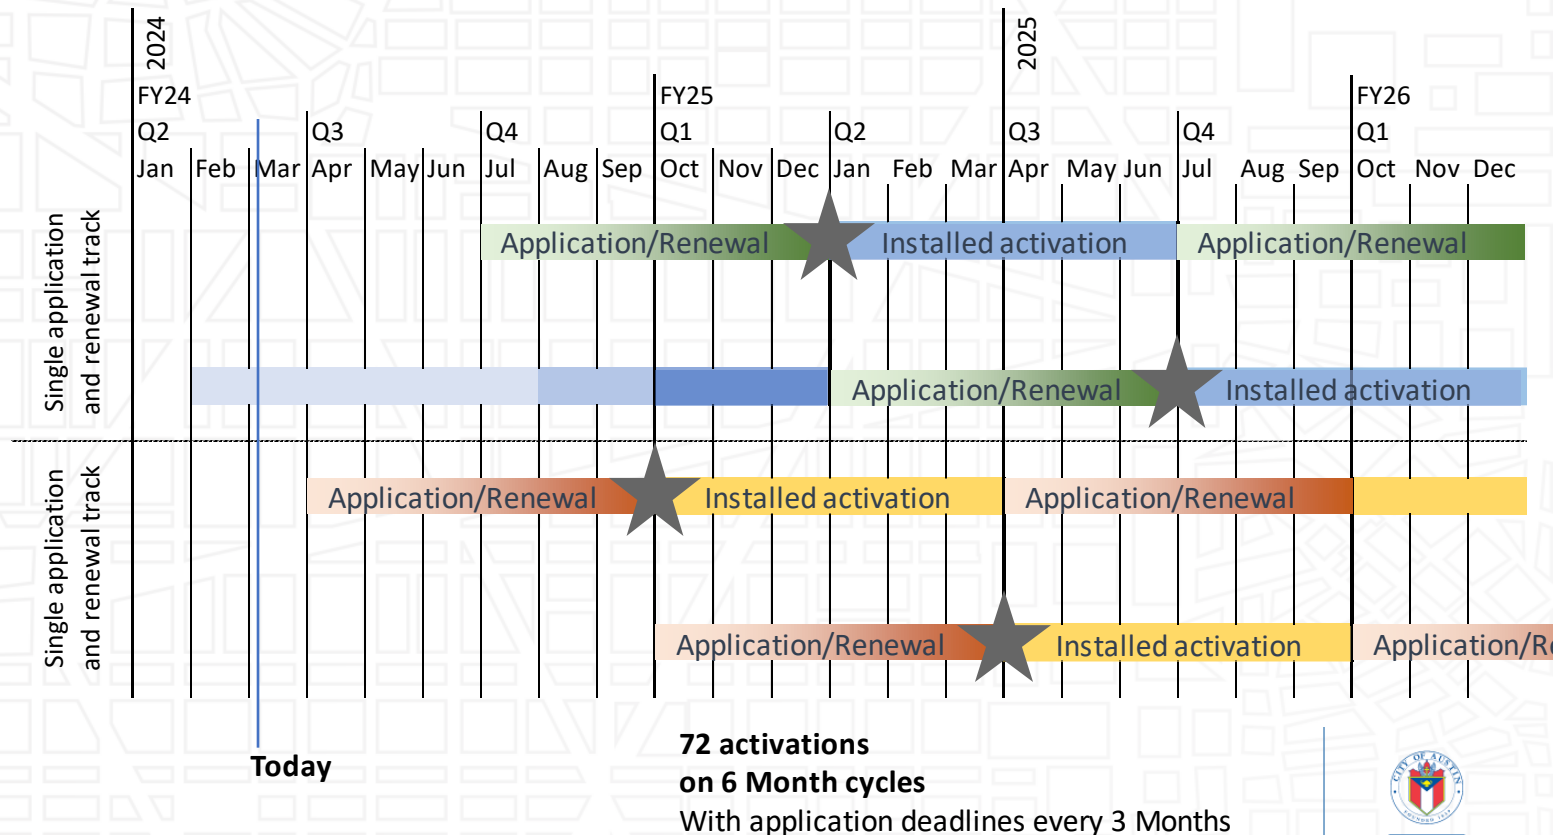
2024

FY24

Q2

Jan Feb Mar Apr May Jun Jul Aug Sep Oct Nov Dec Jan Feb Mar Apr May Jun Jul Aug Sep Oct Nov Dec

Q3

Q4

FY25

Q1

Q2

2025

Q3

Q4

FY26

Q1

Single application and renewal track

Application/Renewal

Installed activation

Application/Renewal

Application/Renewal

Installed activation

Single application and renewal track

Application/Renewal

Installed activation

Application/Renewal

Application/Renewal

Installed activation

Application/R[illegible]

Today

72 activations
on 6 Month cycles
With application deadlines every 3 Months

CITY OF AUSTIN